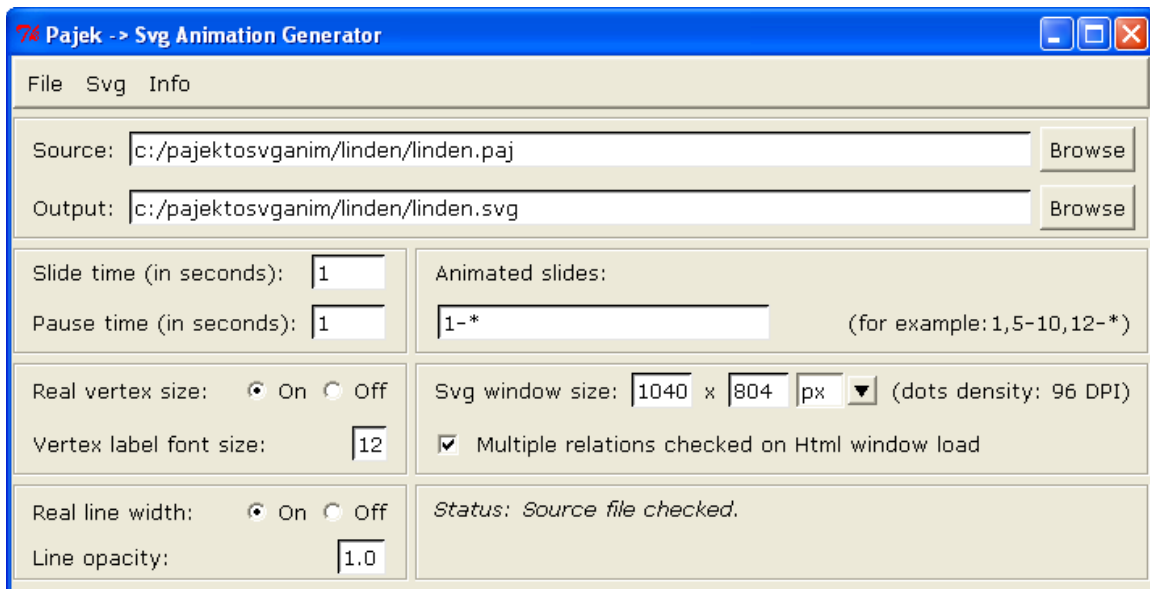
Pajek -> Svg Animation Generator

File Svg Info

Source: c:/pajektosvganim/linden/linden.paj Browse

Output: c:/pajektosvganim/linden/linden.svg Browse

Slide time (in seconds): 1

Pause time (in seconds): 1

Animated slides:

1-*

(for example:1,5-10,12-*)

Real vertex size: On Off

Vertex label font size: 12

Svg window size: 1040 x 804 px (dots density: 96 DPI)

Multiple relations checked on Html window load

Real line width: On Off

Line opacity: 1.0

Status: Source file checked.